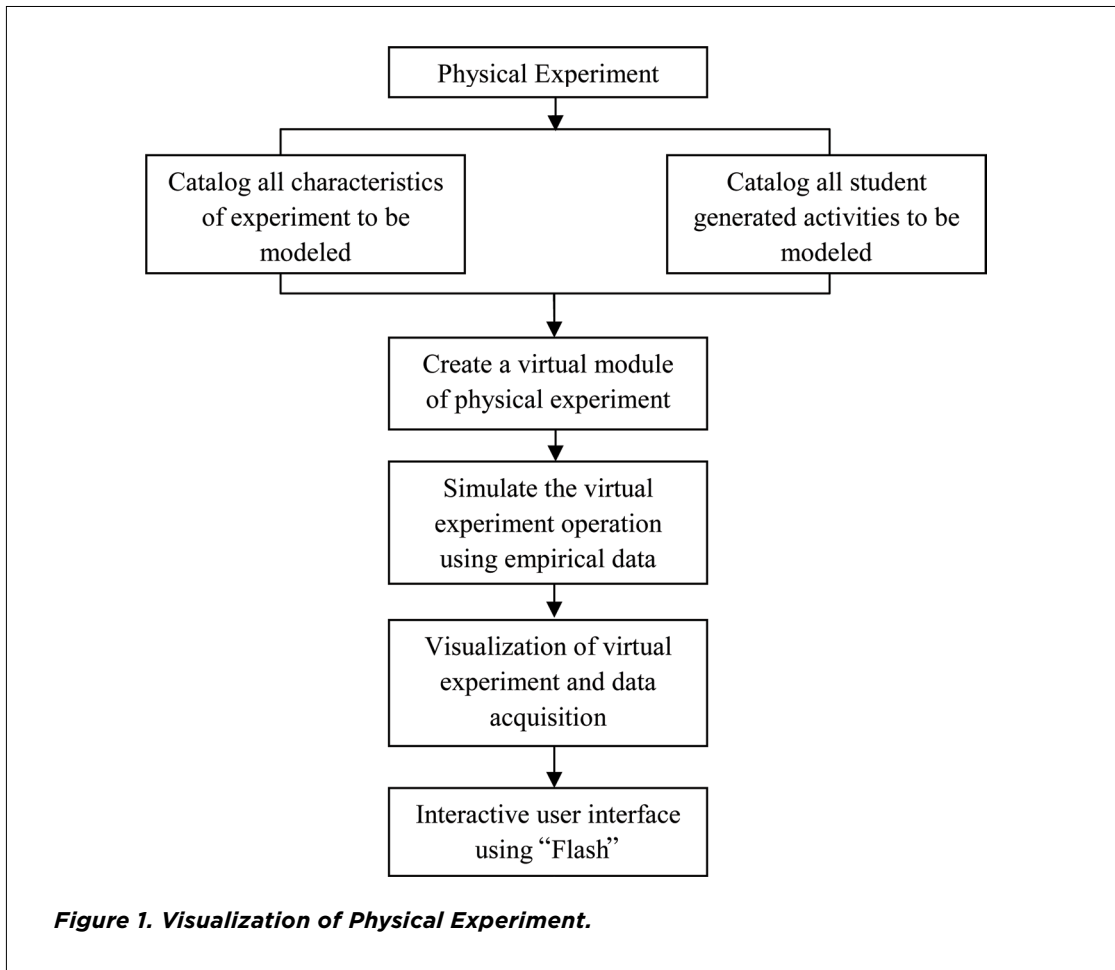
Physical Experiment

Catalog all characteristics of experiment to be modeled

Catalog all student generated activities to be modeled

Create a virtual module of physical experiment

Simulate the virtual experiment operation using empirical data

Visualization of virtual experiment and data acquisition

Interactive user interface using “Flash”

Figure 1. Visualization of Physical Experiment.